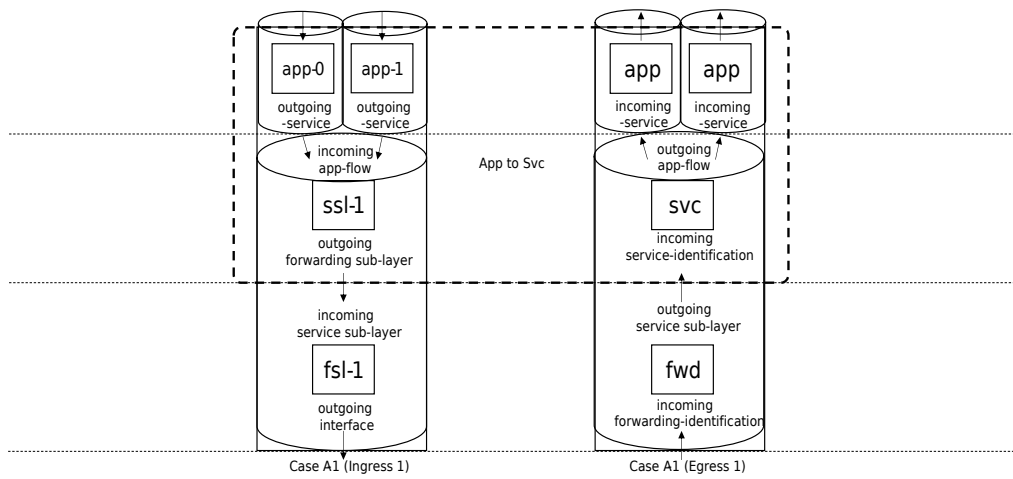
app-0

outgoing
-service

app-1

outgoing
-service

incoming
app-flow

ssl-1

outgoing
forwarding sub-layer

incoming
service sub-layer

fsl-1

outgoing
interface

Case A1 (Ingress 1)

App to Svc

app

incoming
-service

app

incoming
-service

outgoing
app-flow

svc

incoming
service-identification

outgoing
service sub-layer

fwd

incoming
forwarding-identification

Case A1 (Egress 1)